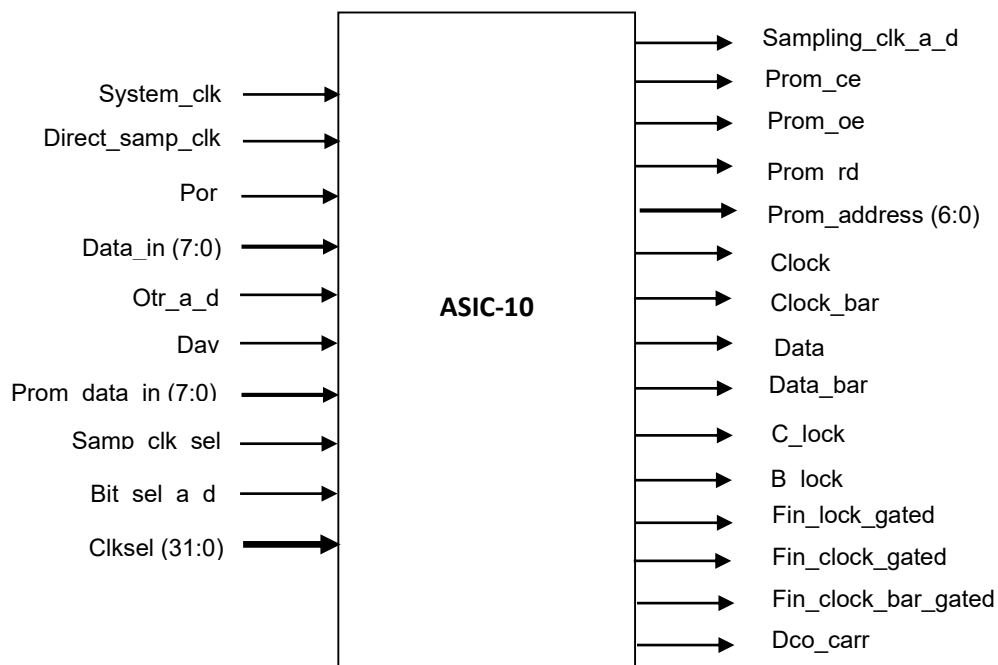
System_clk
Direct_samp_clk
Por
Data_in (7:0)
Otr_a_d
Dav
Prom_data_in (7:0)
Samp_clk_sel
Bit_sel_a_d
Clksel (31:0)

ASIC-10

Sampling_clk_a_d
Prom_ce
Prom_oe
Prom_rd
Prom_address (6:0)
Clock
Clock_bar
Data
Data_bar
C_lock
B_lock
Fin_lock_gated
Fin_clock_gated
Fin_clock_bar_gated
Dco_carr